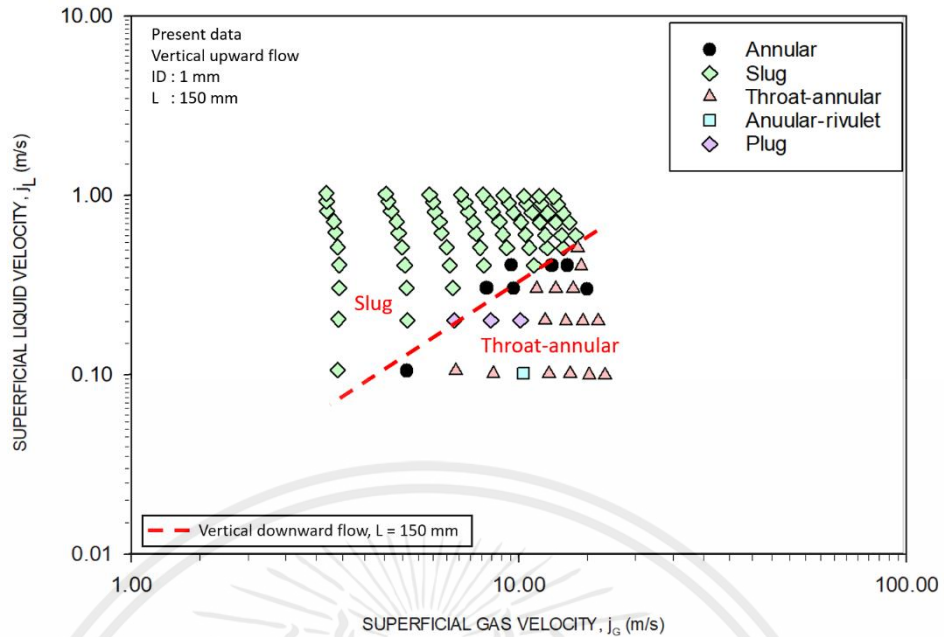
Present data
Vertical upward flow
ID : 1 mm
L : 150 mm

Annular
Slug
Throat-annular
Anuular-rivulet
Plug

10.00
1.00
0.10
0.01

SUPERFICIAL LIQUID VELOCITY, $j_L$ (m/s)

Slug
Throat-annular

Vertical downward flow, L = 150 mm

1.00
10.00
100.00

SUPERFICIAL GAS VELOCITY, $j_G$ (m/s)